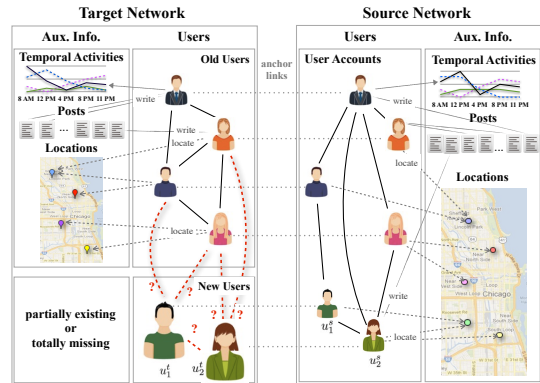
Target Network

Source Network

Aux. Info.

Users

Users

Aux. Info.

Temporal Activities

8 AM 12 PM 4 PM 8 PM 11 PM

Old Users

anchor links

User Accounts

Temporal Activities

8 AM 12 PM 4 PM 8 PM 11 PM

write

write

Posts

Posts

write

locate

locate

Locations

Locations

locate

?

?

?

New Users

partially existing or totally missing

?

?

?

$u_1^t$

$u_2^t$

$u_1^s$

$u_2^s$

write

locate